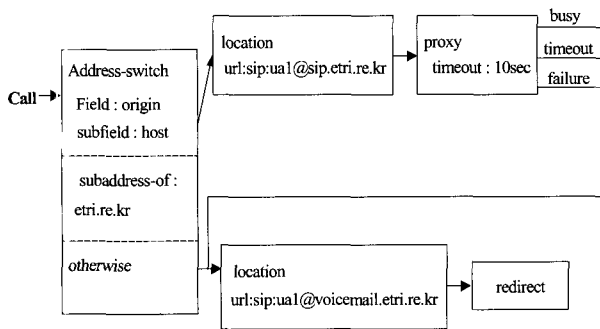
Call

Address-switch
Field : origin
subfield : host

subaddress-of :
etri.re.kr

otherwise

location
url:sip:ua1@sip.etri.re.kr

proxy
timeout : 10sec

busy
timeout
failure

location
url:sip:ua1@voicemail.etri.re.kr

redirect